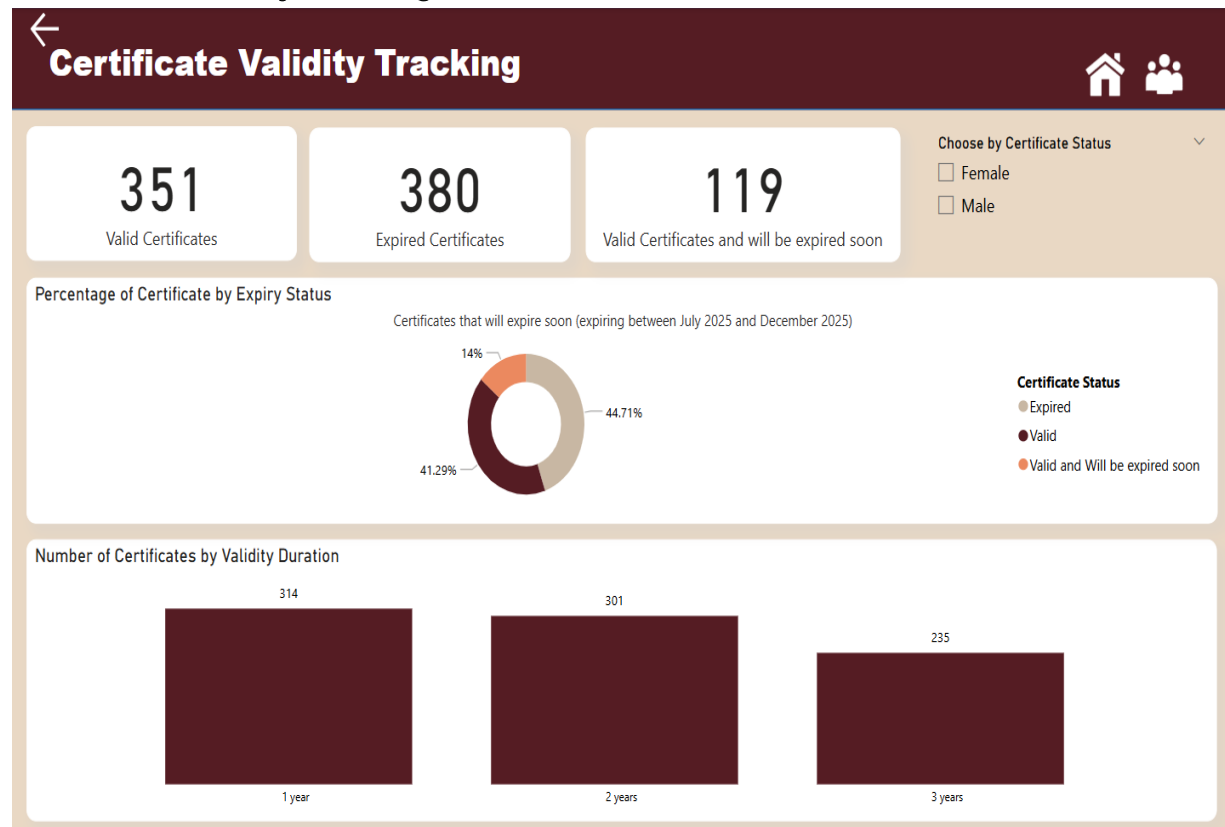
Certificate Validity Tracking

351
Valid Certificates

380
Expired Certificates

119
Valid Certificates and will be expired soon

Choose by Certificate Status
Female
Male

Percentage of Certificate by Expiry Status

Certificates that will expire soon (expiring between July 2025 and December 2025)

14%
44.71%
41.29%

Certificate Status
Expired
Valid
Valid and Will be expired soon

Number of Certificates by Validity Duration

| 1 year | 2 years | 3 years |
|---|---|---|
| 314 | 301 | 235 |